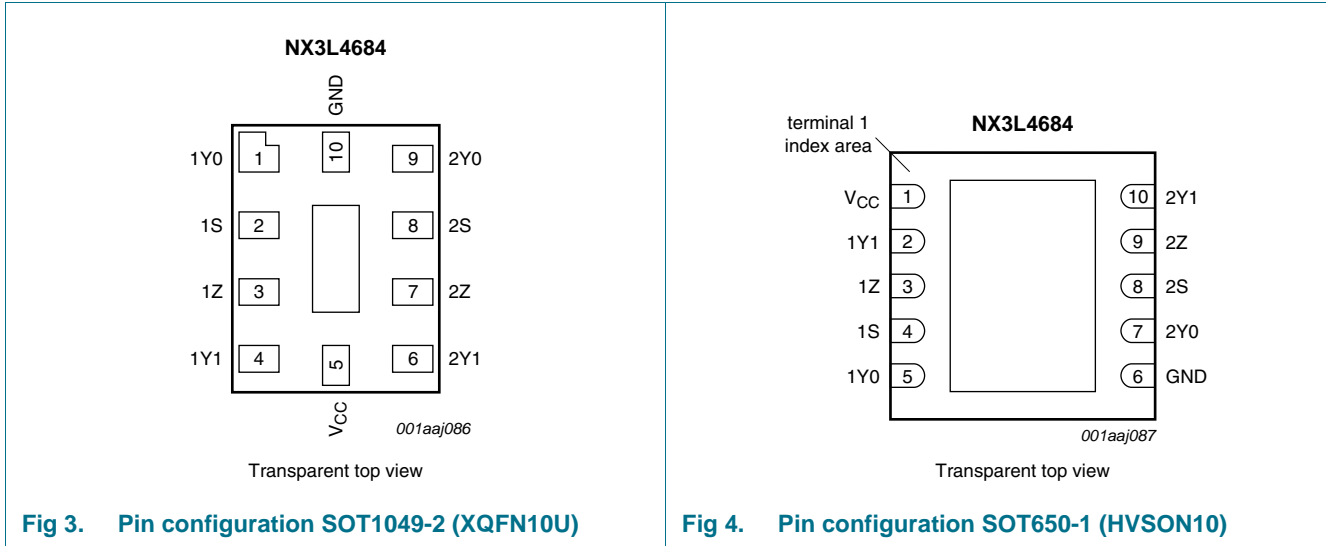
NX3L4684

GND

1Y0 1 10 9 2Y0

1S 2 8 2S

1Z 3 7 2Z

1Y1 4 5 6 2Y1

$V_{CC}$

001aaj086

Transparent top view

**Fig 3. Pin configuration SOT1049-2 (XQFN10U)**

terminal 1 index area

NX3L4684

$V_{CC}$ 1 10 2Y1

1Y1 2 9 2Z

1Z 3 8 2S

1S 4 7 2Y0

1Y0 5 6 GND

001aaj087

Transparent top view

**Fig 4. Pin configuration SOT650-1 (HVSON10)**